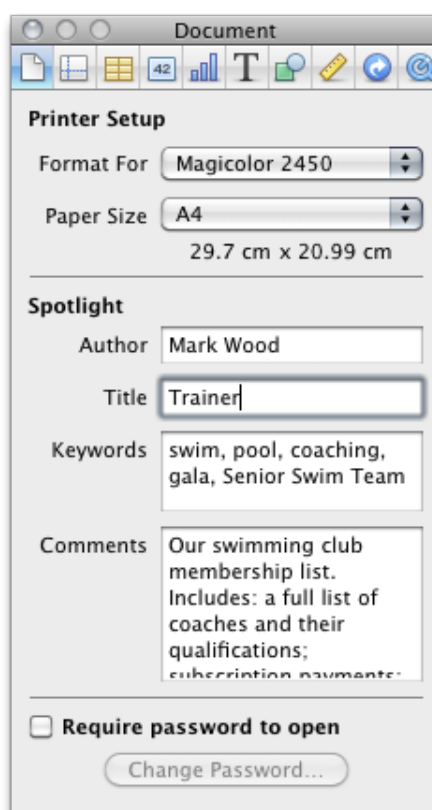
Document

42

Printer Setup

Format For Magicolor 2450

Paper Size A4

29.7 cm x 20.99 cm

Spotlight

Author Mark Wood

Title Trainer

Keywords swim, pool, coaching, gala, Senior Swim Team

Comments Our swimming club membership list. Includes: a full list of coaches and their qualifications; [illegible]

Require password to open

Change Password...